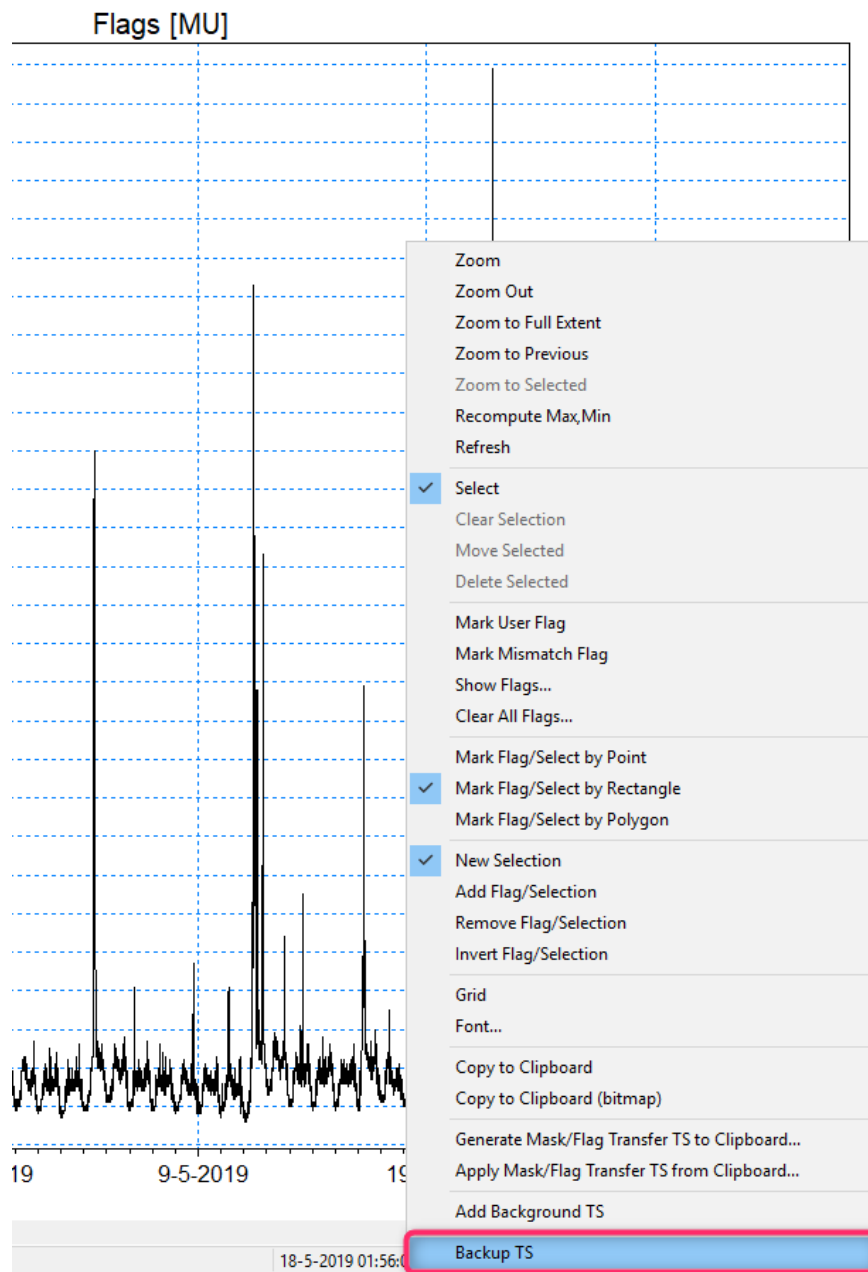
Flags [MU]

Zoom
Zoom Out
Zoom to Full Extent
Zoom to Previous
Zoom to Selected
Recompute Max,Min
Refresh
Select
Clear Selection
Move Selected
Delete Selected
Mark User Flag
Mark Mismatch Flag
Show Flags...
Clear All Flags...
Mark Flag/Select by Point
Mark Flag/Select by Rectangle
Mark Flag/Select by Polygon
New Selection
Add Flag/Selection
Remove Flag/Selection
Invert Flag/Selection
Grid
Font...
Copy to Clipboard
Copy to Clipboard (bitmap)
Generate Mask/Flag Transfer TS to Clipboard...
Apply Mask/Flag Transfer TS from Clipboard...
Add Background TS
Backup TS

19 9-5-2019 19

18-5-2019 01:56:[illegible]